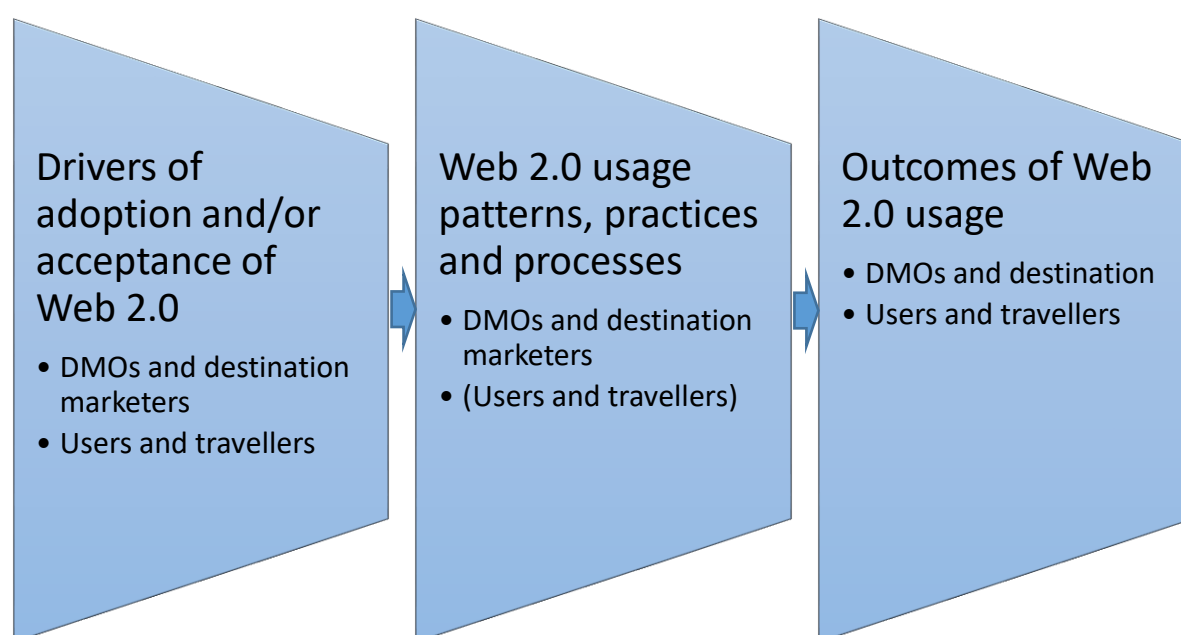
Drivers of adoption and/or acceptance of Web 2.0

• DMOs and destination marketers
• Users and travellers

Web 2.0 usage patterns, practices and processes

• DMOs and destination marketers
• (Users and travellers)

Outcomes of Web 2.0 usage

• DMOs and destination
• Users and travellers